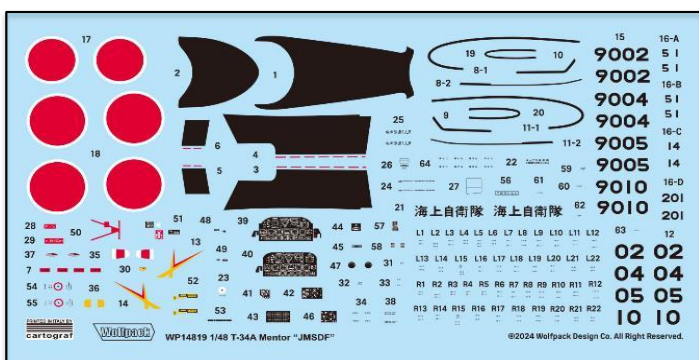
17
2
1
15
16-A
19
10
9002
51
8-1
9002
51
8-2
16-B
9004
51
9
20
11-1
9004
51
25
11-2
16-C
18
6
4
9005
14
5
3
26
64
22
59
9005
14
24
27
56
61
60
16-D
9010
201
21
62
海上自衛隊
海上自衛隊
9010
201
28
50
51
48
39
44
57
63
12
29
13
45
58
L1 L2 L3 L4 L5 L6 L7 L8 L9 L10 L11 L12
02
02
37
35
49
40
47
31
L13 L14 L15 L16 L17 L18 L19 L20 L21 L22
7
30
04
04
52
23
32
33
R1 R2 R3 R4 R5 R6 R7 R8 R9 R10 R11 R12
54
36
41
42
05
05
55
14
53
34
38
R13 R14 R15 R16 R17 R18 R19 R20 R21 R22
43
46
10
10
PRINTED IN ITALY BY
cartograf
Wolfpack
WP14819 1/48 T-34A Mentor "JMSDF"
©2024 Wolfpack Design Co. All Right Reserved.